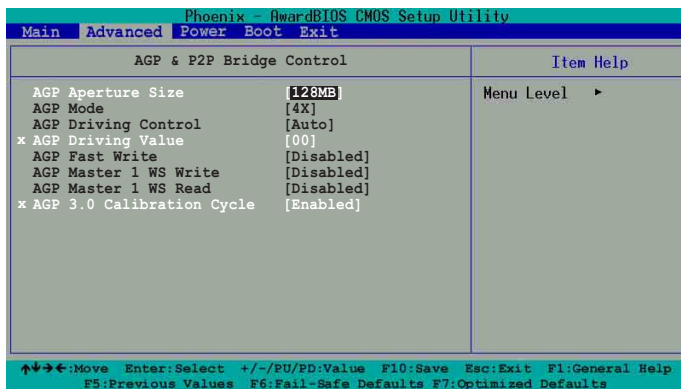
Phoenix - AwardBIOS CMOS Setup Utility
Main Advanced Power Boot Exit

AGP & P2P Bridge Control

Item Help

AGP Aperture Size [128MB]
AGP Mode [4X]
AGP Driving Control [Auto]
x AGP Driving Value [00]
AGP Fast Write [Disabled]
AGP Master 1 WS Write [Disabled]
AGP Master 1 WS Read [Disabled]
x AGP 3.0 Calibration Cycle [Enabled]

Menu Level ►

↑↓→←:Move Enter:Select +/-/PU/PD:Value F10:Save Esc:Exit F1:General Help
F5:Previous Values F6:Fail-Safe Defaults F7:Optimized Defaults